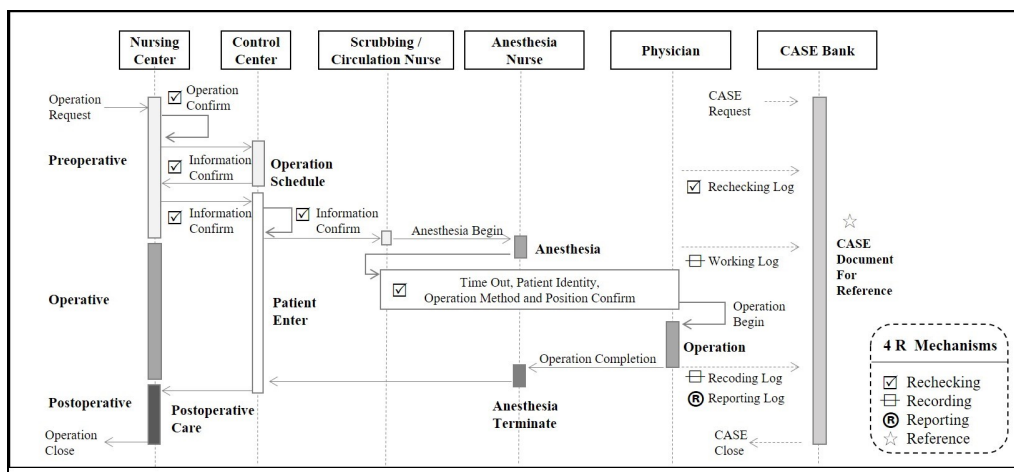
Nursing Center

Control Center

Scrubbing / Circulation Nurse

Anesthesia Nurse

Physician

CASE Bank

Operation Request

☑ Operation Confirm

Preoperative

☑ Information Confirm

Operation Schedule

☑ Information Confirm

☑ Information Confirm

Anesthesia Begin

Anesthesia

CASE Request

☑ Rechecking Log

Working Log

☆

CASE Document For Reference

Operative

☑ Time Out, Patient Identity, Operation Method and Position Confirm

Patient Enter

Operation Begin

Operation

Operation Completion

Recoding Log

Ⓡ Reporting Log

Postoperative

Postoperative Care

Anesthesia Terminate

Operation Close

CASE Close

4 R Mechanisms

☑ Rechecking

Recording

Ⓡ Reporting

☆ Reference